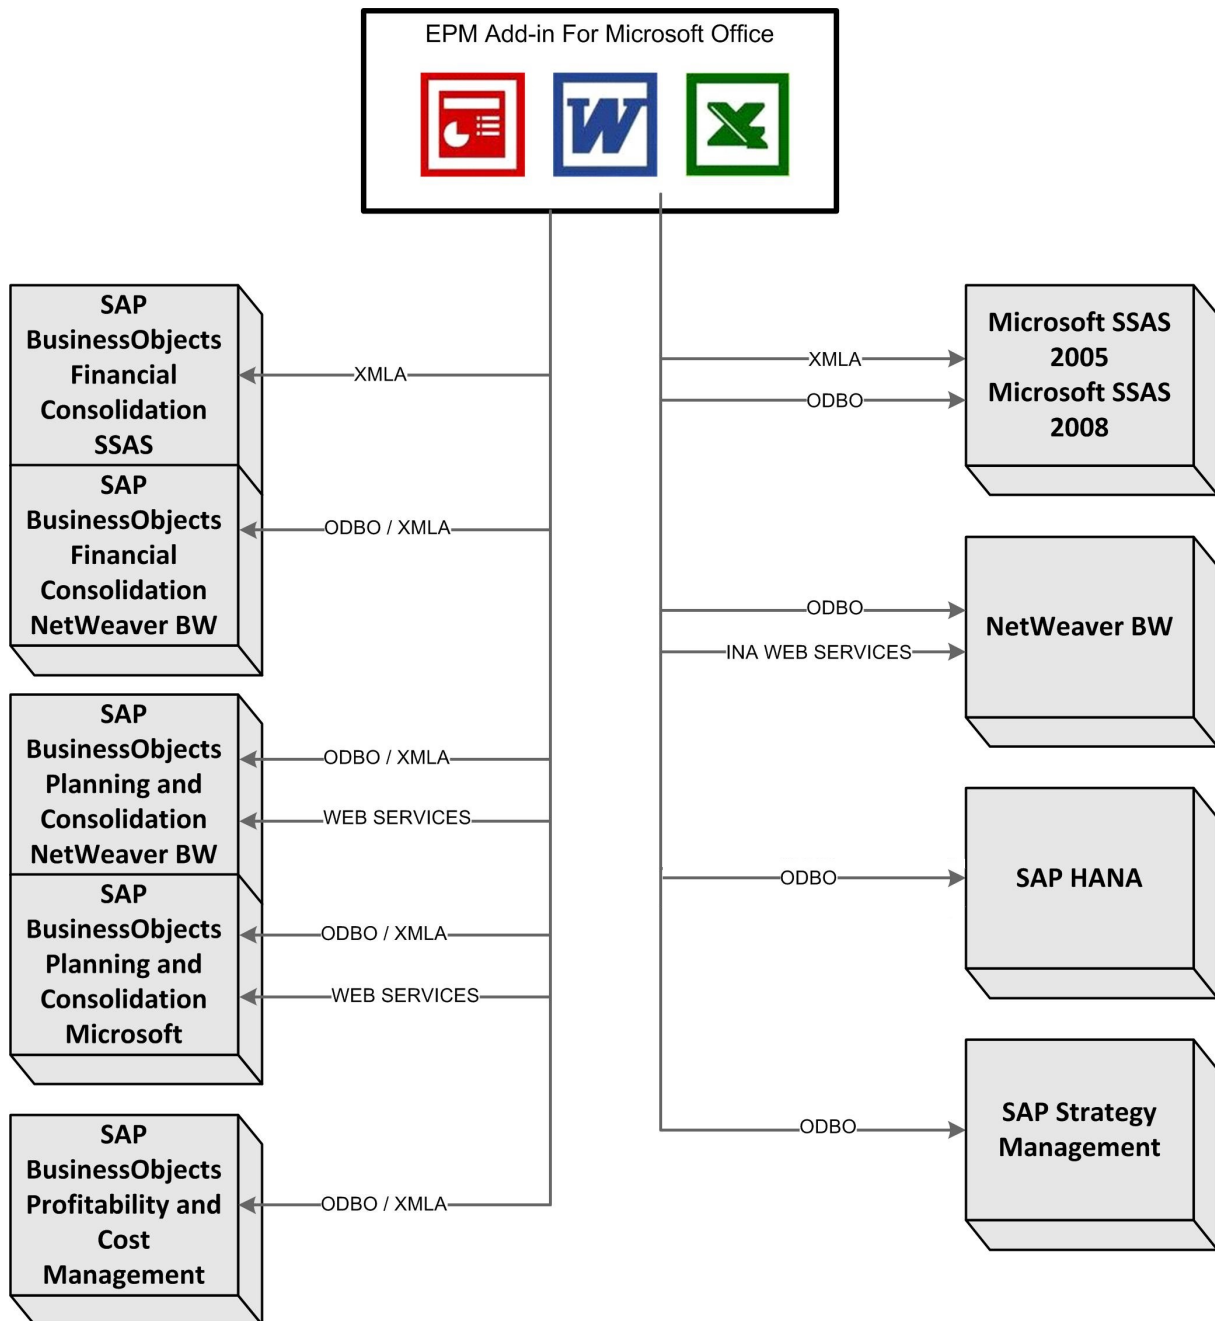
EPM Add-in For Microsoft Office

SAP BusinessObjects Financial Consolidation SSAS

XMLA

SAP BusinessObjects Financial Consolidation NetWeaver BW

ODBO / XMLA

SAP BusinessObjects Planning and Consolidation NetWeaver BW

ODBO / XMLA

WEB SERVICES

SAP BusinessObjects Planning and Consolidation Microsoft

ODBO / XMLA

WEB SERVICES

SAP BusinessObjects Profitability and Cost Management

ODBO / XMLA

XMLA

ODBO

Microsoft SSAS 2005 Microsoft SSAS 2008

ODBO

INA WEB SERVICES

NetWeaver BW

ODBO

SAP HANA

ODBO

SAP Strategy Management